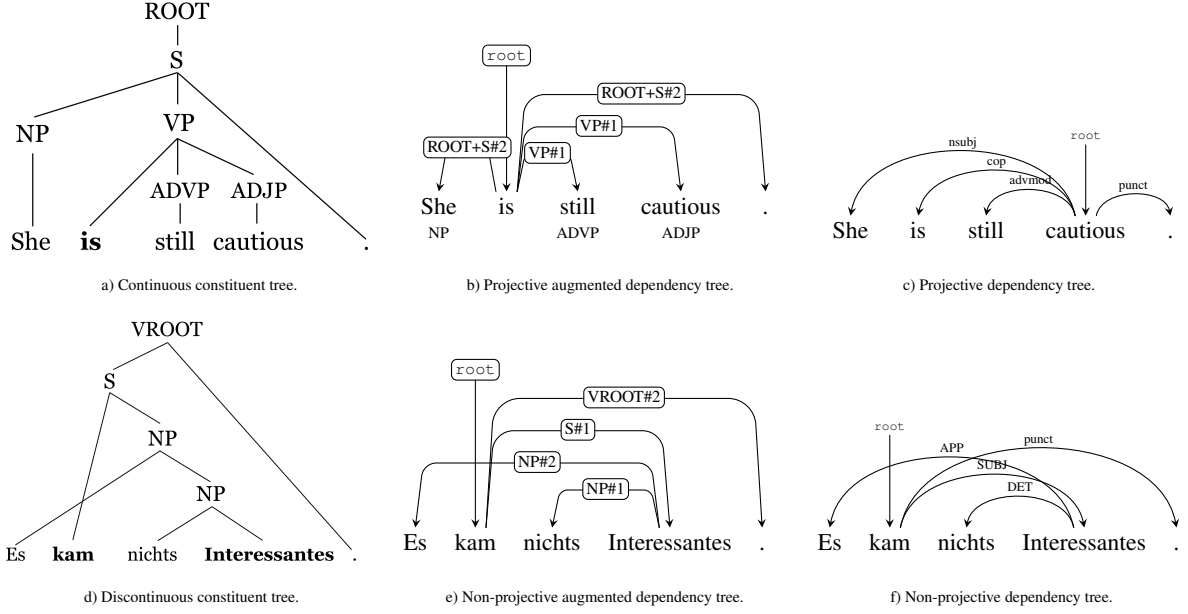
ROOT
S
NP
VP
ADVP
ADJP
She **is** still cautious .

a) Continuous constituent tree.

root
ROOT+S#2
VP#1
ROOT+S#2
VP#1
She is still cautious .
NP ADVP ADJP

b) Projective augmented dependency tree.

nsubj
cop
advmod
root
punct
She is still cautious .

c) Projective dependency tree.

VROOT
S
NP
NP
Es **kam** nichts **Interessantes** .

d) Discontinuous constituent tree.

root
VROOT#2
S#1
NP#2
NP#1
Es kam nichts Interessantes .

e) Non-projective augmented dependency tree.

root
APP
punct
SUBJ
DET
Es kam nichts Interessantes .

f) Non-projective dependency tree.